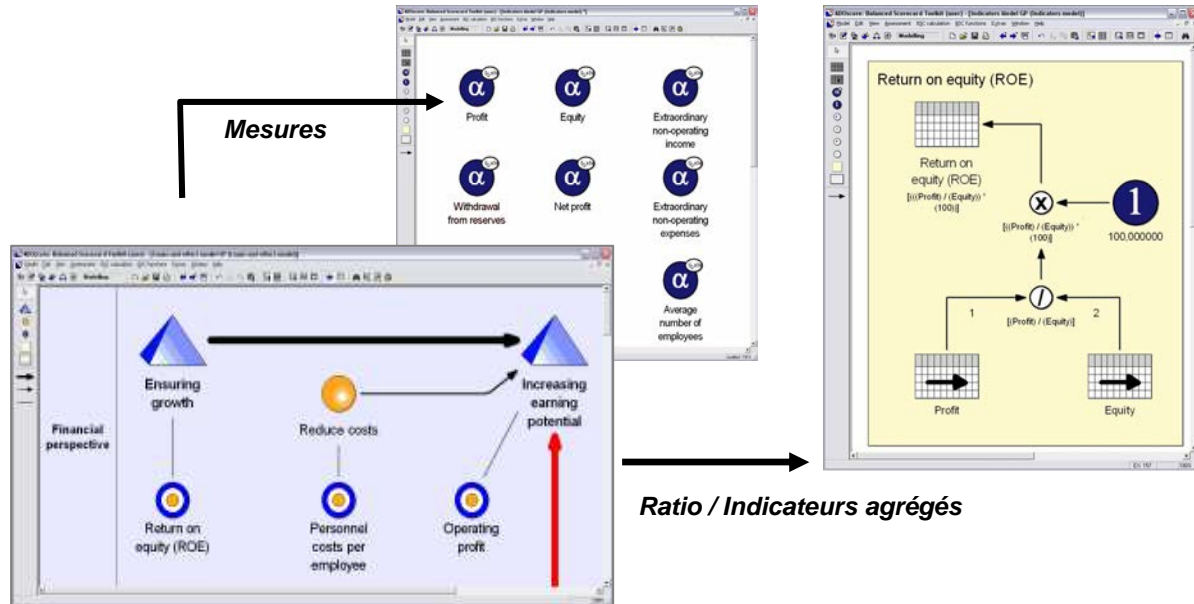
Mesures

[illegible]

Profit

Equity

Extraordinary non-operating income

Withdrawal from reserves

Net profit

Extraordinary non-operating expenses

Average number of employees

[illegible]

Return on equity (ROE)

Return on equity (ROE)

[((Profit) / (Equity)) * (100)]

[((Profit) / (Equity)) * (100)]

100,000000

1

[(Profit) / (Equity)]

2

Profit

Equity

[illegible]

Financial perspective

Ensuring growth

Reduce costs

Increasing earning potential

Return on equity (ROE)

Personnel costs per employee

Operating profit

Ratio / Indicateurs agrégés